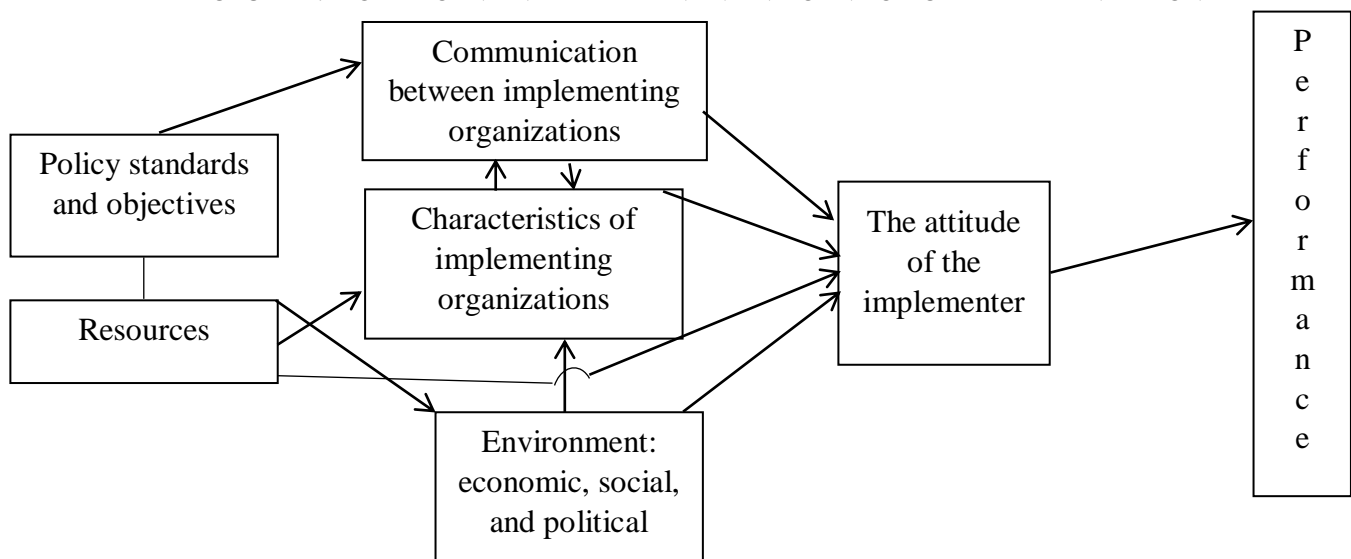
Communication between implementing organizations

Policy standards and objectives

Characteristics of implementing organizations

The attitude of the implementer

Performance

Resources

Environment: economic, social, and political